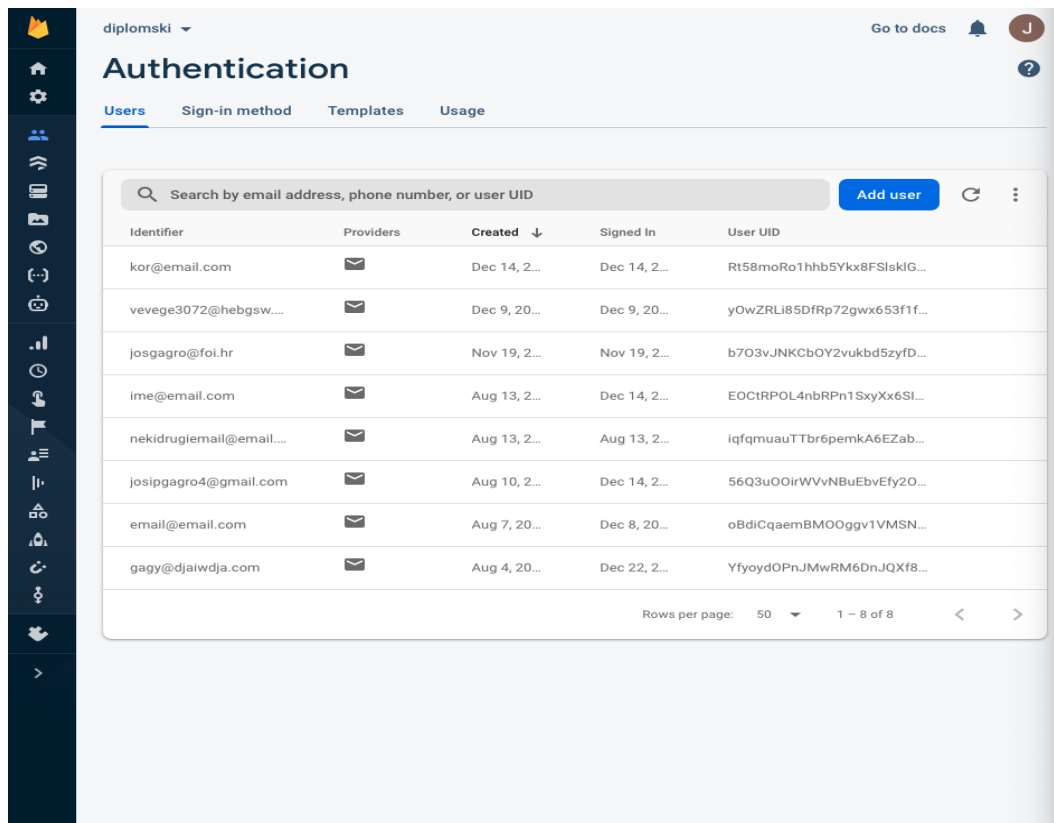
diplomski

Go to docs

J

Authentication

Users Sign-in method Templates Usage

Search by email address, phone number, or user UID

Add user

| Identifier | Providers | Created | Signed In | User UID |
|---|---|---|---|---|
| kor@email.com | | Dec 14, 2... | Dec 14, 2... | Rt58moRo1hhb5Ykx8FSlsklG... |
| vevege3072@hebgsw.... | | Dec 9, 20... | Dec 9, 20... | yOwZRLi85DfRp72gwx653f1f... |
| josgagro@foi.hr | | Nov 19, 2... | Nov 19, 2... | b7O3vJNKCbOY2vukbd5zyfD... |
| ime@email.com | | Aug 13, 2... | Dec 14, 2... | EOCtRPOL4nbRPn1SxyXx6SI... |
| nekidrugiemail@email.... | | Aug 13, 2... | Aug 13, 2... | iqfqmuauTTbr6pemkA6EZab... |
| josipgagro4@gmail.com | | Aug 10, 2... | Dec 14, 2... | 56Q3uOOirWVvNBuEbvEfy2O... |
| email@email.com | | Aug 7, 20... | Dec 8, 20... | oBdiCqaemBMOOggv1VMSN... |
| gagy@djaiwdja.com | | Aug 4, 20... | Dec 22, 2... | YfyoydOPnJMwRM6DnJQXf8... |

Rows per page: 50 1 – 8 of 8